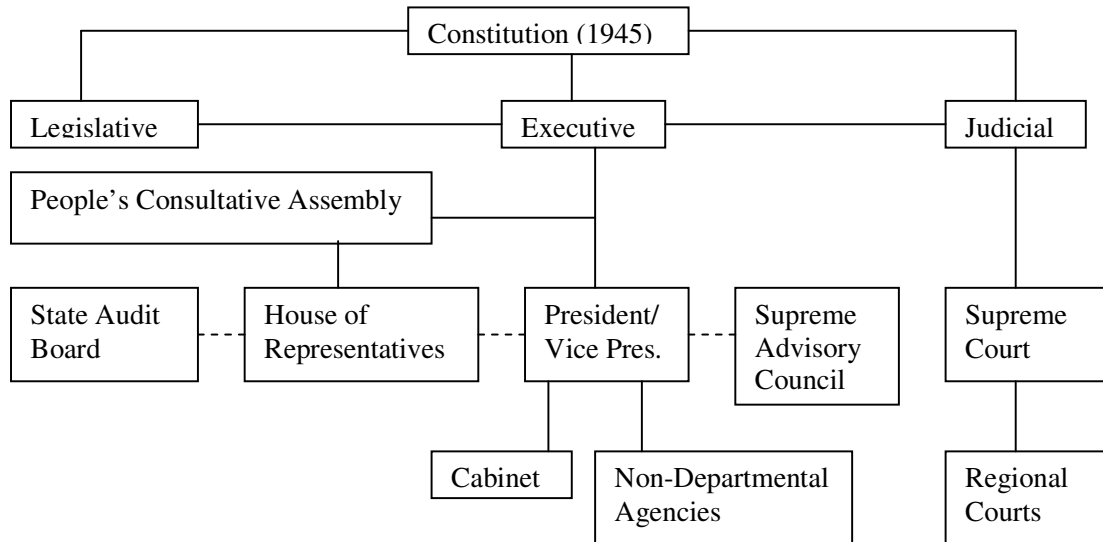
Constitution (1945)

Legislative

Executive

Judicial

People's Consultative Assembly

State Audit Board

House of Representatives

President/ Vice Pres.

Supreme Advisory Council

Supreme Court

Cabinet

Non-Departmental Agencies

Regional Courts